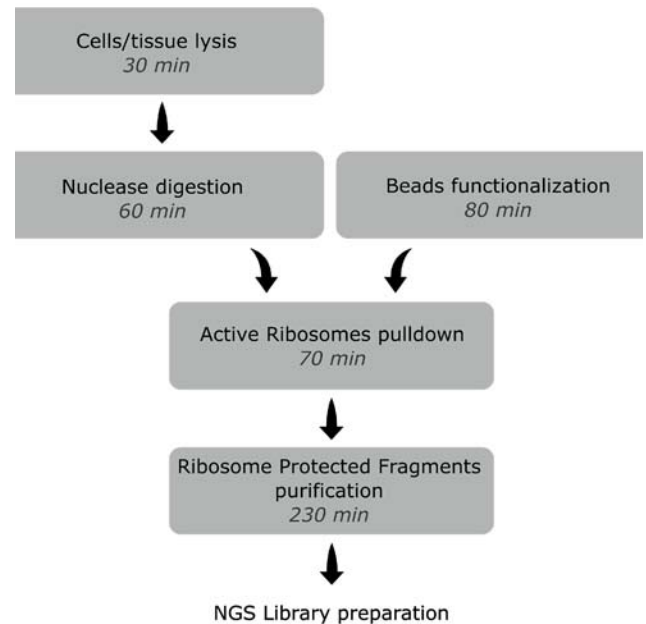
Cells/tissue lysis
*30 min*

Nuclease digestion
*60 min*

Beads functionalization
*80 min*

Active Ribosomes pulldown
*70 min*

Ribosome Protected Fragments purification
*230 min*

NGS Library preparation